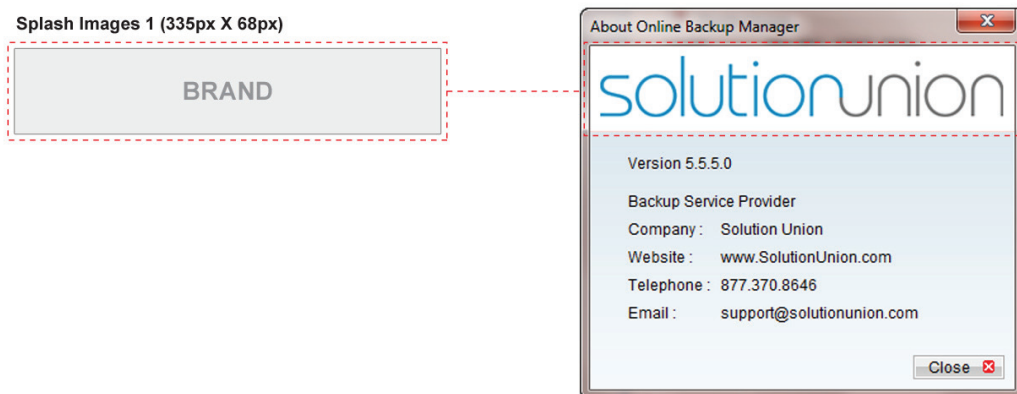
Splash Images 1 (335px X 68px)

BRAND

About Online Backup Manager

solutionunion

Version 5.5.5.0

Backup Service Provider

Company : Solution Union

Website : www.SolutionUnion.com

Telephone : 877.370.8646

Email : support@solutionunion.com

Close